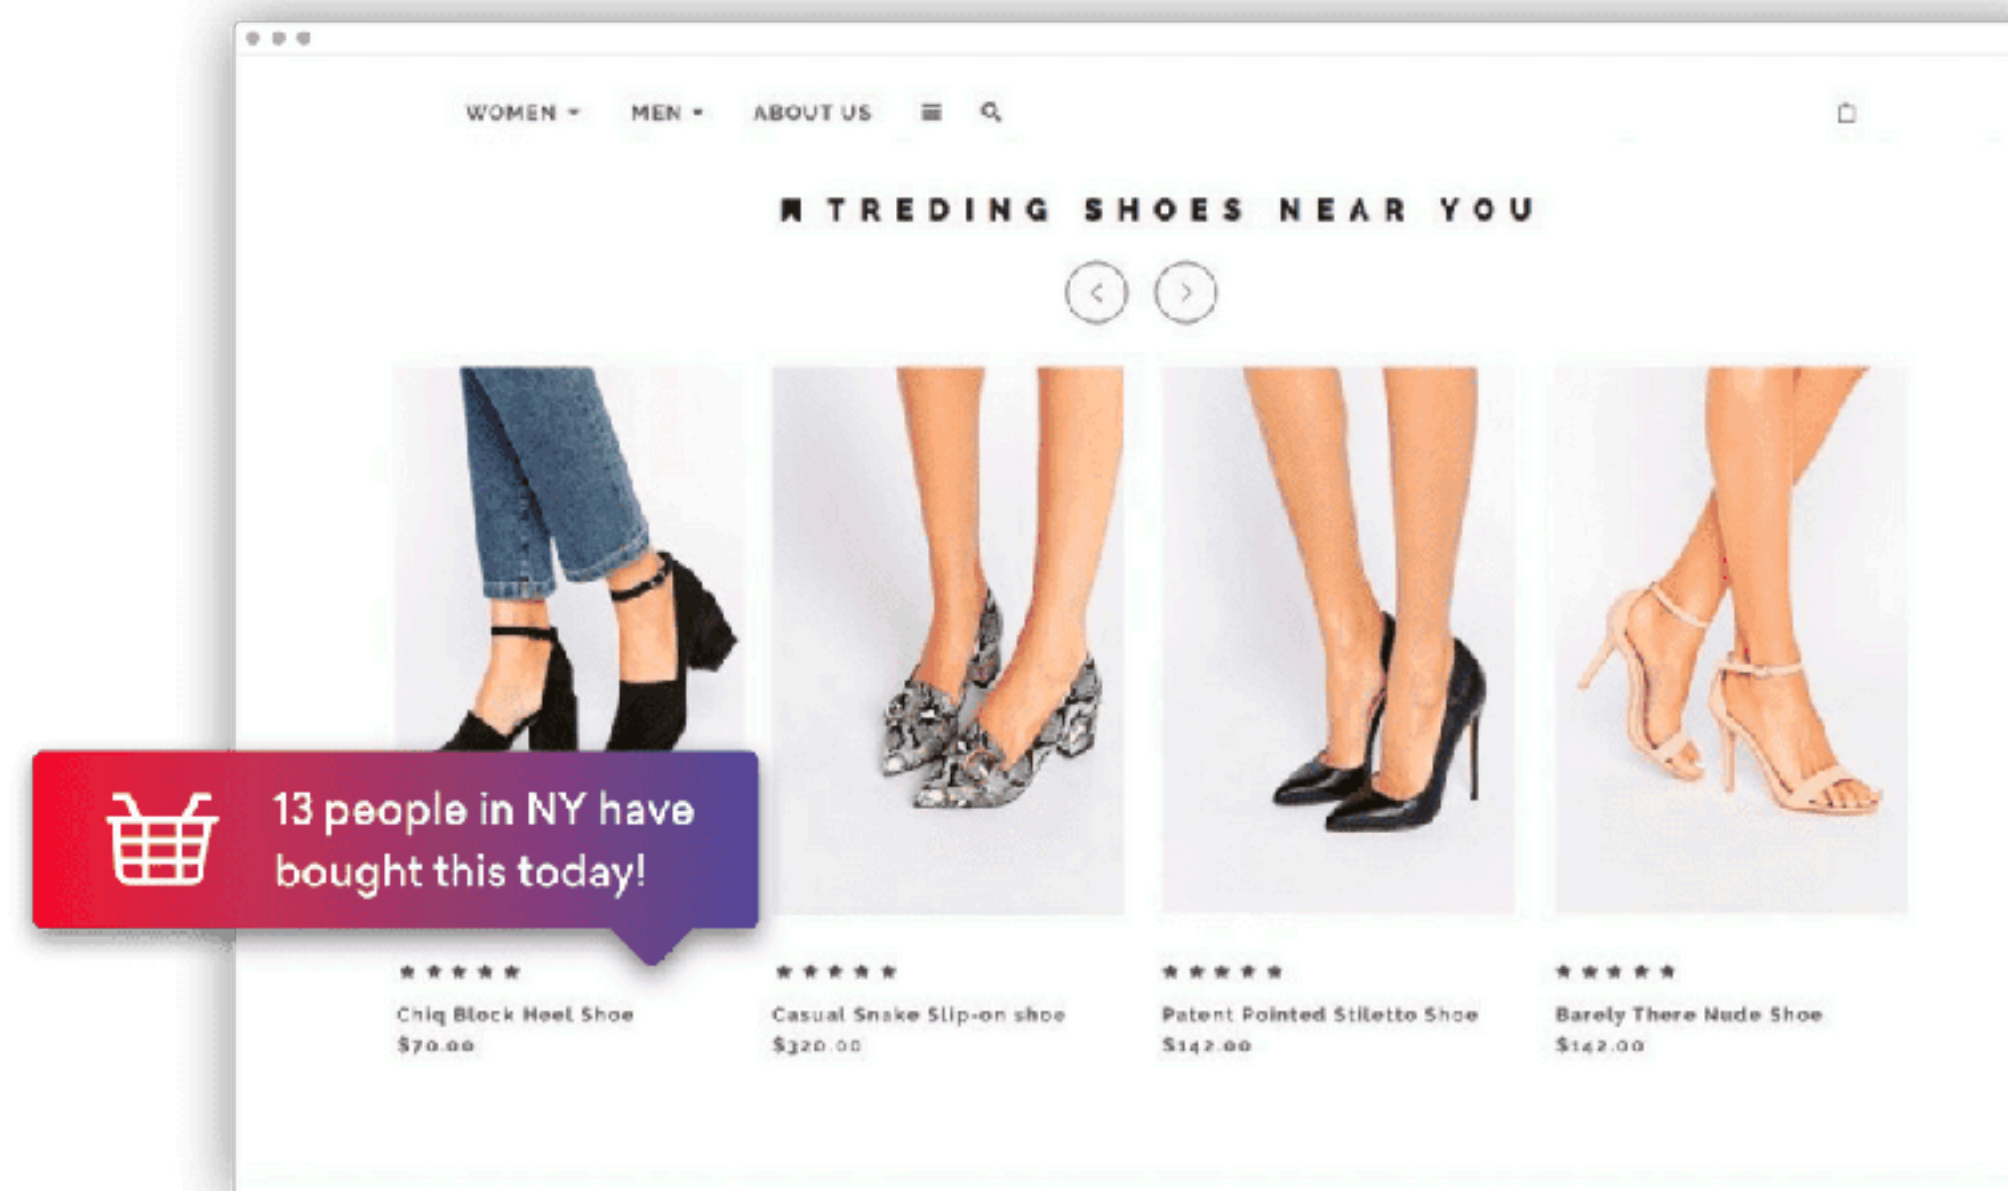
WOMEN MEN ABOUT US

TREDING SHOES NEAR YOU

13 people in NY have bought this today!

★★★★★
Chiq Block Heel Shoe
$70.00

★★★★★
Casual Snake Slip-on shoe
$320.00

★★★★★
Patent Pointed Stiletto Shoe
$142.00

★★★★★
Barely There Nude Shoe
$142.00